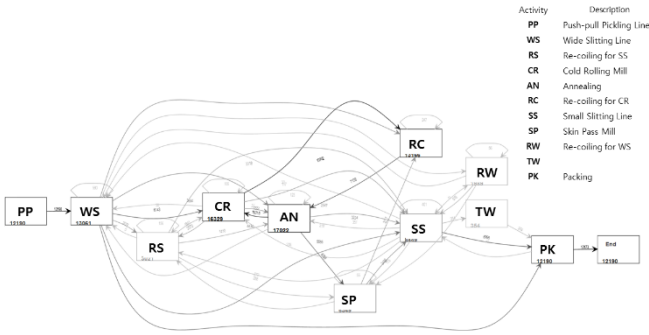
| Activity | Description |
|---|---|
| PP | Push-pull Pickling Line |
| WS | Wide Slitting Line |
| RS | Re-coiling for SS |
| CR | Cold Rolling Mill |
| AN | Annealing |
| RC | Re-coiling for CR |
| SS | Small Slitting Line |
| SP | Skin Pass Mill |
| RW | Re-coiling for WS |
| TW | |
| PK | Packing |

PP
12190

WS
13061

RS
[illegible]

CR
16229

AN
17029

RC
12195

SS
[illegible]

SP
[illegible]

RW
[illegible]

TW
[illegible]

PK
12190

End
12190

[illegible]